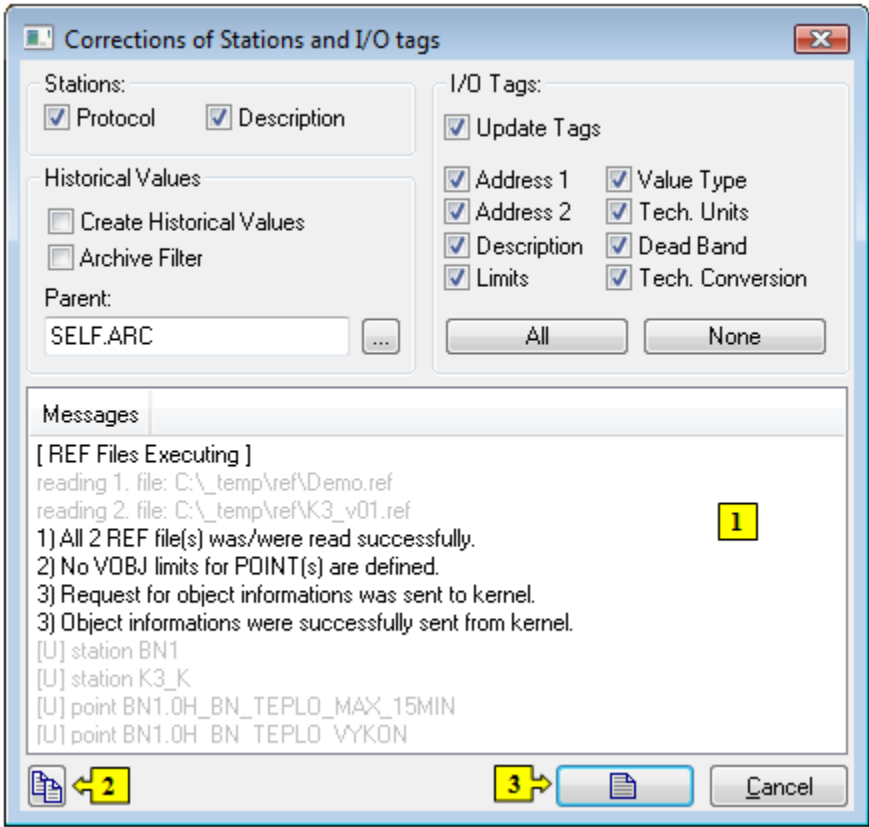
Corrections of Stations and I/O tags

Stations:
Protocol
Description

Historical Values
Create Historical Values
Archive Filter
Parent:
SELF.ARC
...

I/O Tags:
Update Tags
Address 1
Address 2
Description
Limits
Value Type
Tech. Units
Dead Band
Tech. Conversion
All
None

Messages
[ REF Files Executing ]
reading 1. file: C:\_temp\ref\Demo.ref
reading 2. file: C:\_temp\ref\K3_v01.ref
1) All 2 REF file(s) was/were read successfully.
2) No VOBJ limits for POINT(s) are defined.
3) Request for object informations was sent to kernel.
3) Object informations were successfully sent from kernel.
[U] station BN1
[U] station K3_K
[U] point BN1.0H_BN_TEPLO_MAX_15MIN
[U] point BN1.0H_BN_TEPLO_VYKON

1
2
3
Cancel